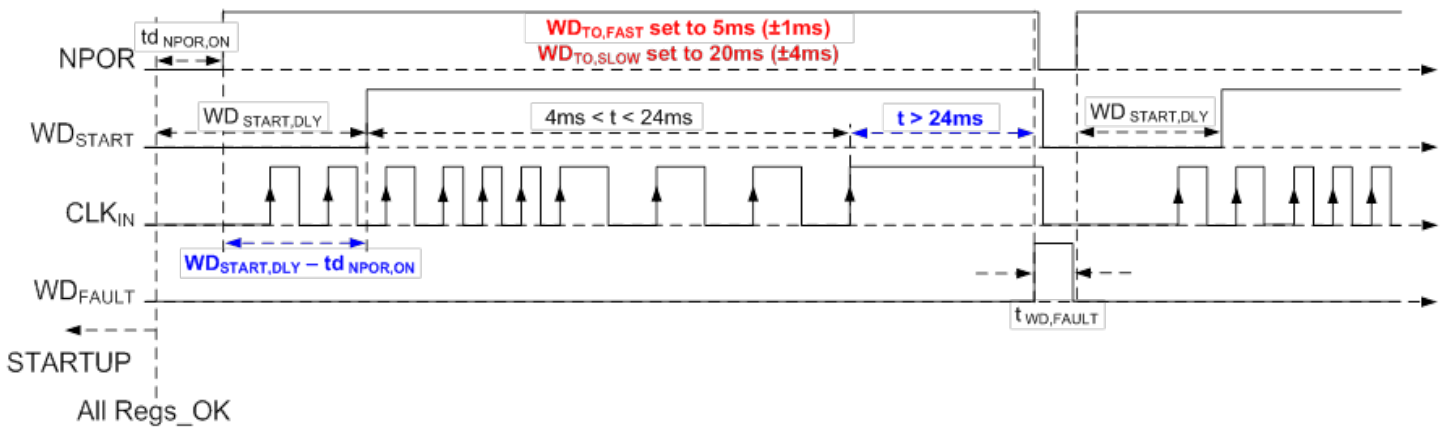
$td_{NPOR,ON}$

$WD_{TO,FAST}$ set to 5ms (±1ms)
$WD_{TO,SLOW}$ set to 20ms (±4ms)

NPOR

$WD_{START,DLY}$

4ms < t < 24ms

t > 24ms

$WD_{START,DLY}$

$WD_{START}$

$CLK_{IN}$

$WD_{START,DLY} - td_{NPOR,ON}$

$WD_{FAULT}$

$t_{WD,FAULT}$

STARTUP

All Regs_OK